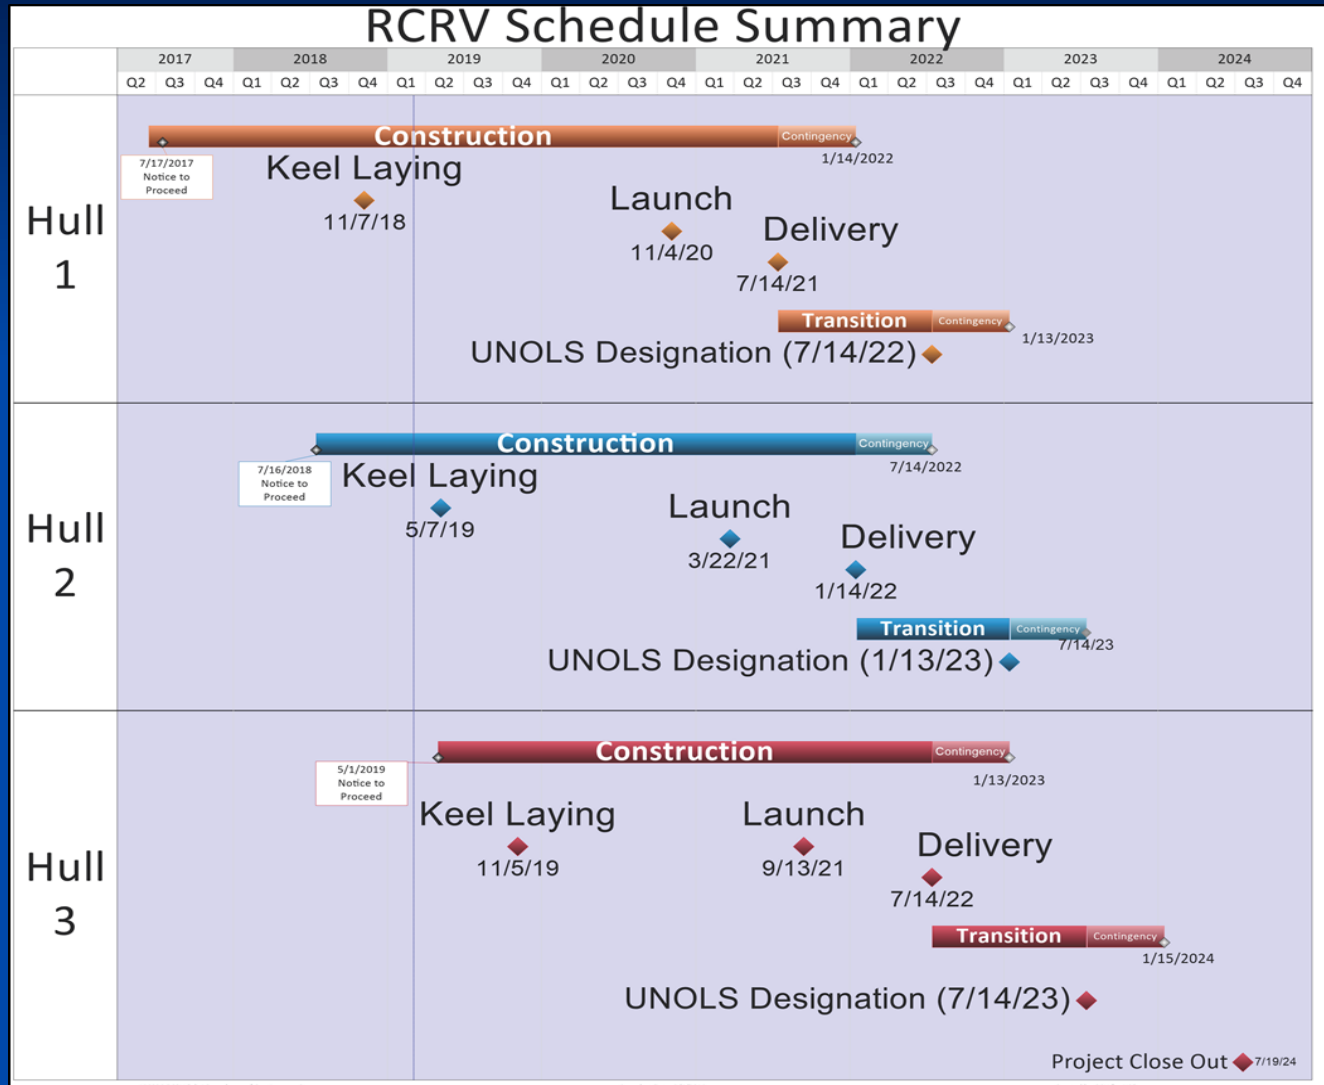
RCRV Schedule Summary

| 2017 | | | 2018 | | | | 2019 | | | | 2020 | | | | 2021 | | | | 2022 | | | | 2023 | | | | 2024 | | | |
|---|---|---|---|---|---|---|---|---|---|---|---|---|---|---|---|---|---|---|---|---|---|---|---|---|---|---|---|---|---|---|
| Q2 | Q3 | Q4 | Q1 | Q2 | Q3 | Q4 | Q1 | Q2 | Q3 | Q4 | Q1 | Q2 | Q3 | Q4 | Q1 | Q2 | Q3 | Q4 | Q1 | Q2 | Q3 | Q4 | Q1 | Q2 | Q3 | Q4 | Q1 | Q2 | Q3 | Q4 |

Hull 1

Construction
Contingency
1/14/2022
7/17/2017 Notice to Proceed
Keel Laying
11/7/18
Launch
11/4/20
Delivery
7/14/21
Transition
Contingency
1/13/2023
UNOLS Designation (7/14/22)

Hull 2

Construction
Contingency
7/14/2022
7/16/2018 Notice to Proceed
Keel Laying
5/7/19
Launch
3/22/21
Delivery
1/14/22
Transition
Contingency
7/14/23
UNOLS Designation (1/13/23)

Hull 3

Construction
Contingency
1/13/2023
5/1/2019 Notice to Proceed
Keel Laying
11/5/19
Launch
9/13/21
Delivery
7/14/22
Transition
Contingency
1/15/2024
UNOLS Designation (7/14/23)

Project Close Out 7/19/24